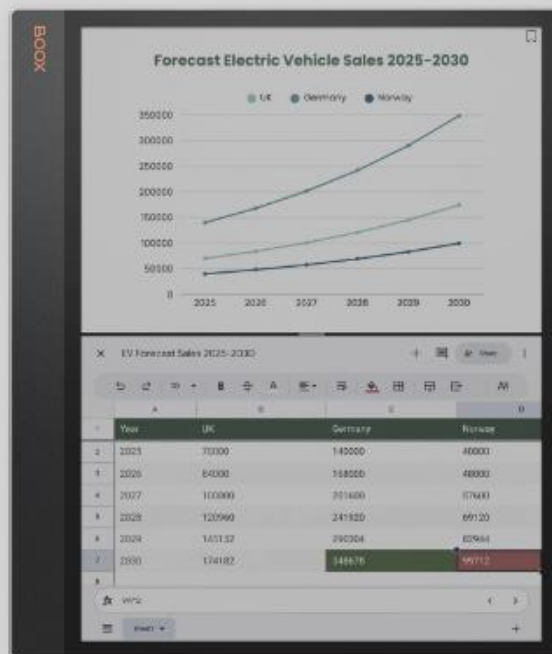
BOOX

Forecast Electric Vehicle Sales 2025-2030

UK Germany Norway

350000
300000
250000
200000
150000
100000
50000
0

2025 2026 2027 2028 2029 2030

EV Forecast Sales 2025-2030

Share

A B C D

| | A | B | C | D |
|---|---|---|---|---|
| 1 | Year | UK | Germany | Norway |
| 2 | 2025 | 70000 | 140000 | 40000 |
| 3 | 2026 | 84000 | 168000 | 48000 |
| 4 | 2027 | 100800 | 201600 | 57600 |
| 5 | 2028 | 120960 | 241920 | 69120 |
| 6 | 2029 | 145152 | 290304 | 82944 |
| 7 | 2030 | 174182 | 348678 | 99712 |
| 8 | | | | |

fx 99712

Sheet1